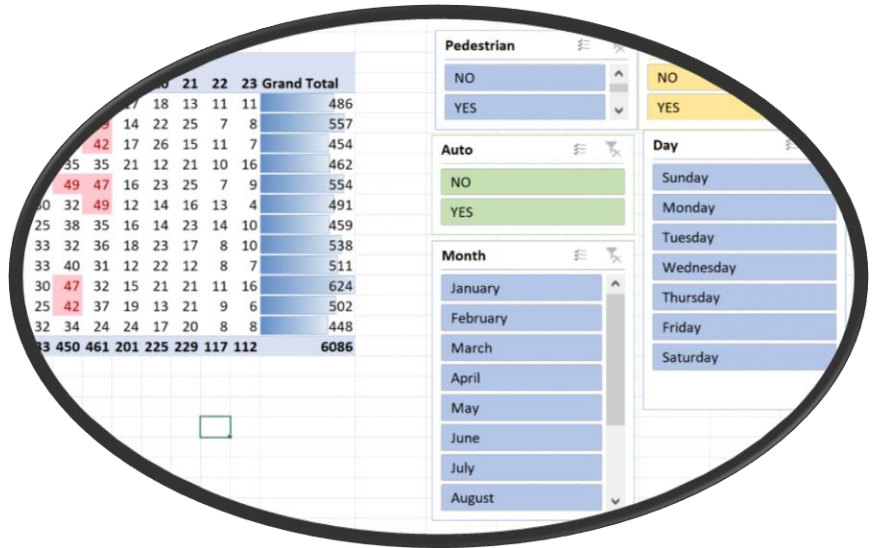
| | | | | | | | |
|---|---|---|---|---|---|---|---|
| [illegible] | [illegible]0 | 21 | 22 | 23 | Grand Total |
| | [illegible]7 | 18 | 13 | 11 | 11 | 486 |
| | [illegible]9 | 14 | 22 | 25 | 7 | 8 | 557 |
| | 42 | 17 | 26 | 15 | 11 | 7 | 454 |
| 35 | 35 | 21 | 12 | 21 | 10 | 16 | 462 |
| 49 | 47 | 16 | 23 | 25 | 7 | 9 | 554 |
| 30 | 32 | 49 | 12 | 14 | 16 | 13 | 4 | 491 |
| 25 | 38 | 35 | 16 | 14 | 23 | 14 | 10 | 459 |
| 33 | 32 | 36 | 18 | 23 | 17 | 8 | 10 | 538 |
| 33 | 40 | 31 | 12 | 22 | 12 | 8 | 7 | 511 |
| 30 | 47 | 32 | 15 | 21 | 21 | 11 | 16 | 624 |
| 25 | 42 | 37 | 19 | 13 | 21 | 9 | 6 | 502 |
| 32 | 34 | 24 | 24 | 17 | 20 | 8 | 8 | 448 |
| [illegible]3 | 450 | 461 | 201 | 225 | 229 | 117 | 112 | 6086 |

Pedestrian
NO
YES

NO
YES

Auto
NO
YES

Day
Sunday
Monday
Tuesday
Wednesday
Thursday
Friday
Saturday

Month
January
February
March
April
May
June
July
August